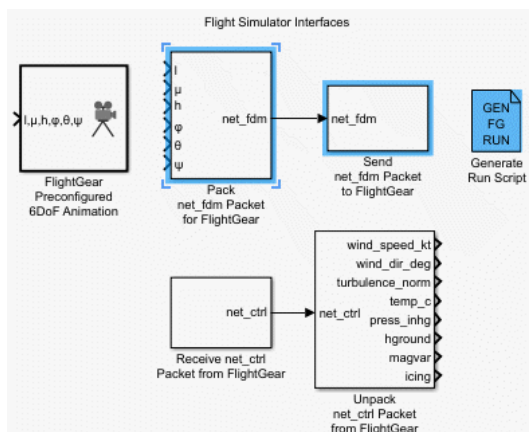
Flight Simulator Interfaces

l,μ,h,φ,θ,ψ

FlightGear Preconfigured 6DoF Animation

l
μ
h
φ
θ
ψ
net_fdm

Pack net_fdm Packet for FlightGear

net_fdm

Send net_fdm Packet to FlightGear

GEN FG RUN

Generate Run Script

net_ctrl

Receive net_ctrl Packet from FlightGear

net_ctrl
wind_speed_kt
wind_dir_deg
turbulence_norm
temp_c
press_inhg
hground
magvar
icing

Unpack net_ctrl Packet from FlightGear